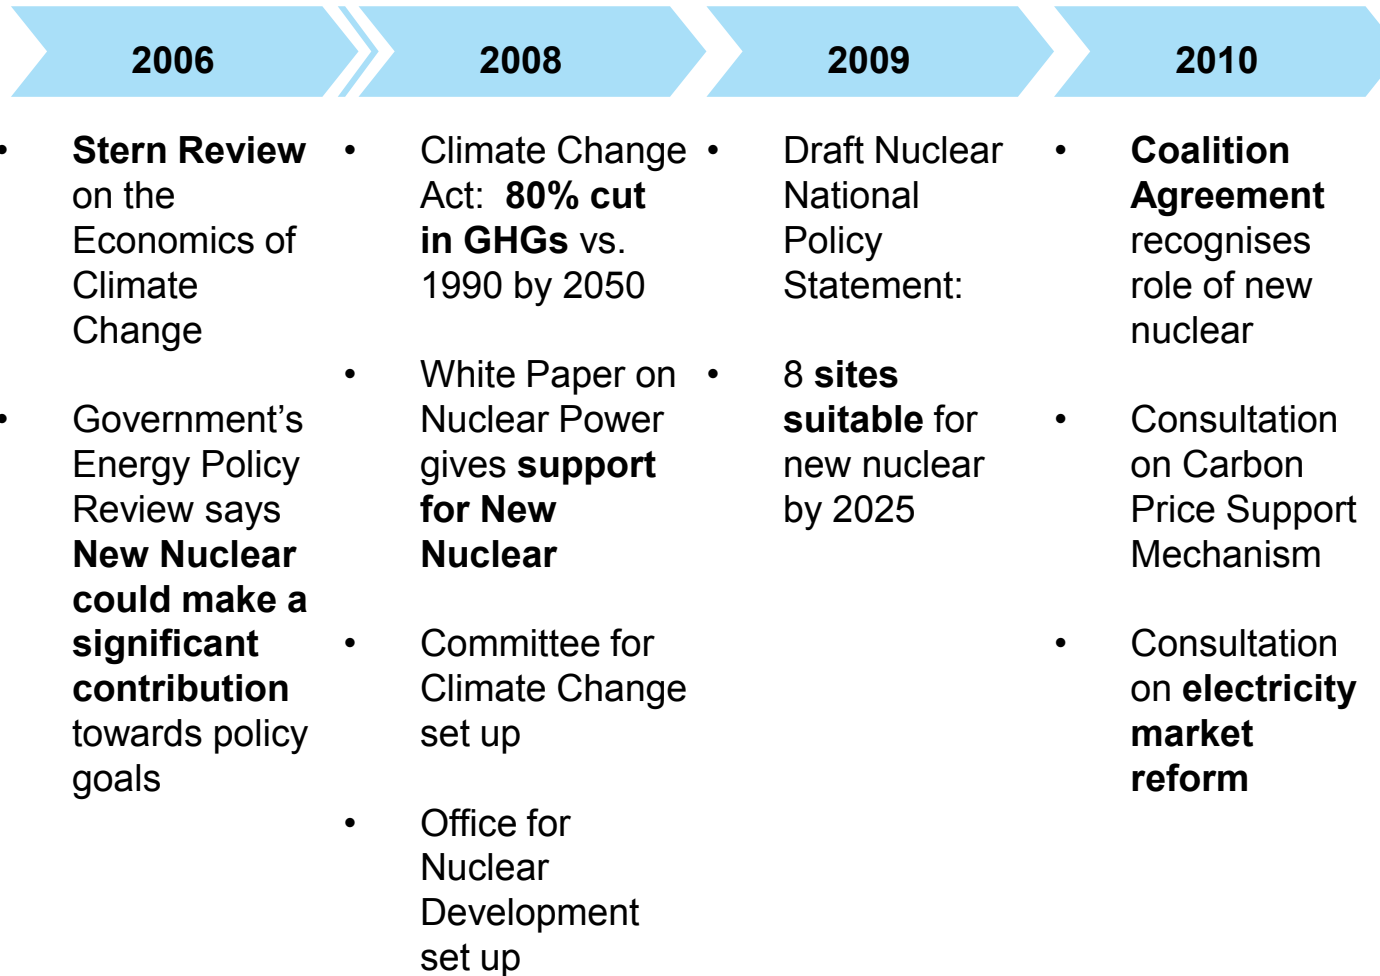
2006

- Stern Review on the Economics of Climate Change
- Government's Energy Policy Review says New Nuclear could make a significant contribution towards policy goals

2008

- Climate Change Act: 80% cut in GHGs vs. 1990 by 2050
- White Paper on Nuclear Power gives support for New Nuclear
- Committee for Climate Change set up
- Office for Nuclear Development set up

2009

- Draft Nuclear National Policy Statement:
- 8 sites suitable for new nuclear by 2025

2010

- Coalition Agreement recognises role of new nuclear
- Consultation on Carbon Price Support Mechanism
- Consultation on electricity market reform